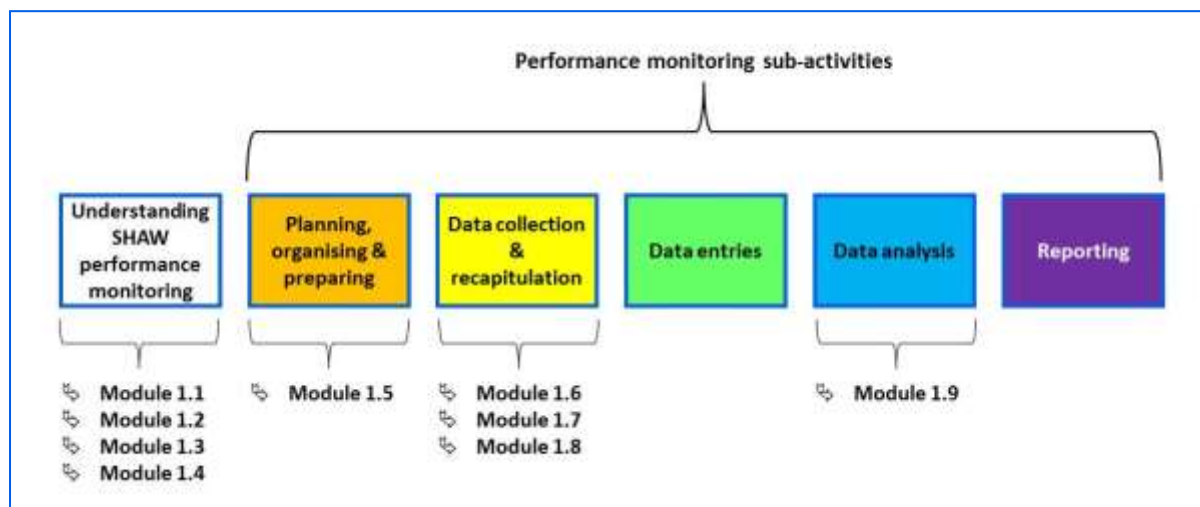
Performance monitoring sub-activities

Understanding SHAW performance monitoring

Planning, organising & preparing

Data collection & recapitulation

Data entries

Data analysis

Reporting

Module 1.1
Module 1.2
Module 1.3
Module 1.4

Module 1.5

Module 1.6
Module 1.7
Module 1.8

Module 1.9